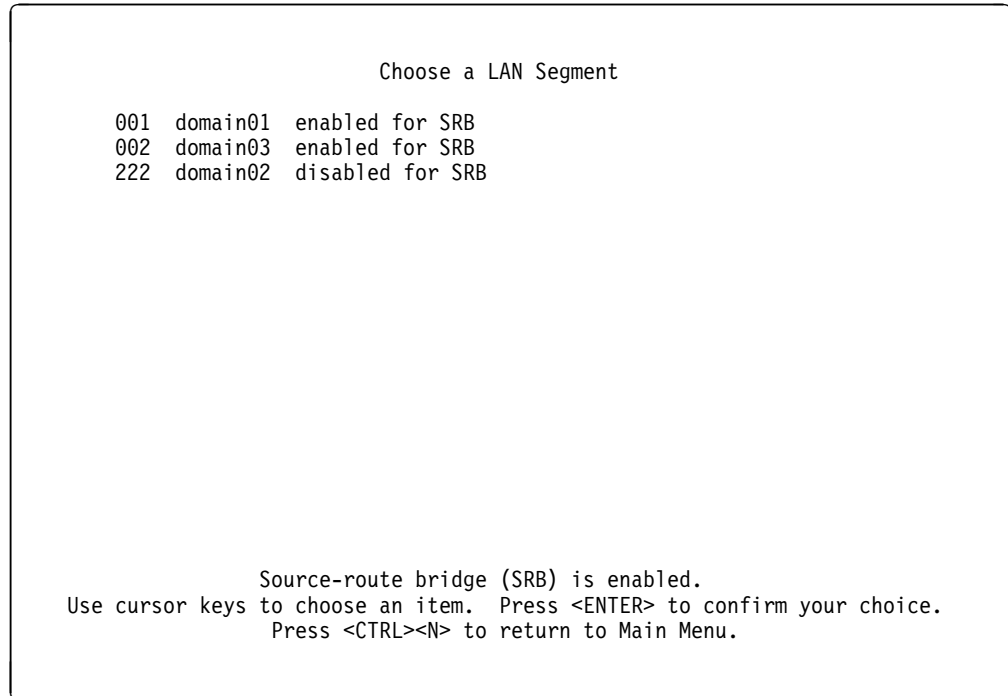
Choose a LAN Segment

001 domain01 enabled for SRB
002 domain03 enabled for SRB
222 domain02 disabled for SRB

Source-route bridge (SRB) is enabled.
Use cursor keys to choose an item. Press <ENTER> to confirm your choice.
Press <CTRL><N> to return to Main Menu.